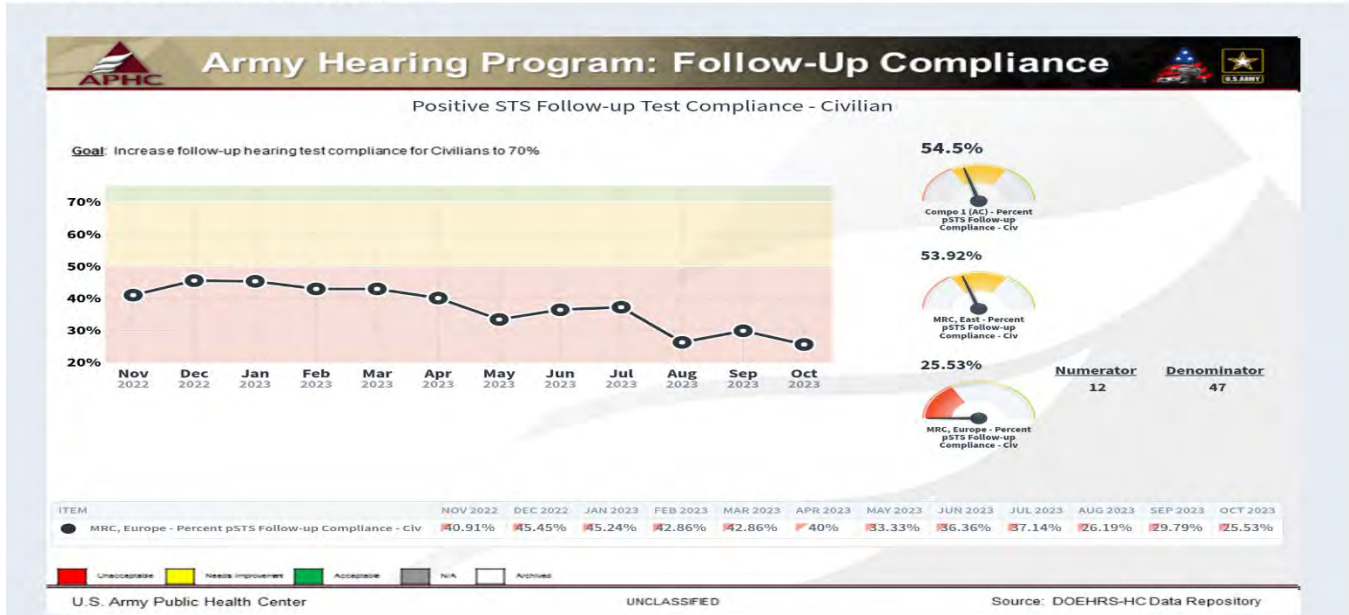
APHC

Army Hearing Program: Follow-Up Compliance

U.S. ARMY

Positive STS Follow-up Test Compliance - Civilian

Goal: Increase follow-up hearing test compliance for Civilians to 70%

70%
60%
50%
40%
30%
20%

Nov 2022
Dec 2022
Jan 2023
Feb 2023
Mar 2023
Apr 2023
May 2023
Jun 2023
Jul 2023
Aug 2023
Sep 2023
Oct 2023

54.5%
Compo 1 (AC) - Percent pSTS Follow-up Compliance - Civ

53.92%
MRC, East - Percent pSTS Follow-up Compliance - Civ

25.53%
MRC, Europe - Percent pSTS Follow-up Compliance - Civ

Numerator
12

Denominator
47

| ITEM | NOV 2022 | DEC 2022 | JAN 2023 | FEB 2023 | MAR 2023 | APR 2023 | MAY 2023 | JUN 2023 | JUL 2023 | AUG 2023 | SEP 2023 | OCT 2023 |
|---|---|---|---|---|---|---|---|---|---|---|---|---|
| MRC, Europe - Percent pSTS Follow-up Compliance - Civ | 40.91% | 45.45% | 45.24% | 42.86% | 42.86% | 40% | 33.33% | 36.36% | 37.14% | 26.19% | 29.79% | 25.53% |

Unacceptable Needs Improvement Acceptable N/A Archived

U.S. Army Public Health Center

UNCLASSIFIED

Source: DOEHRS-HC Data Repository